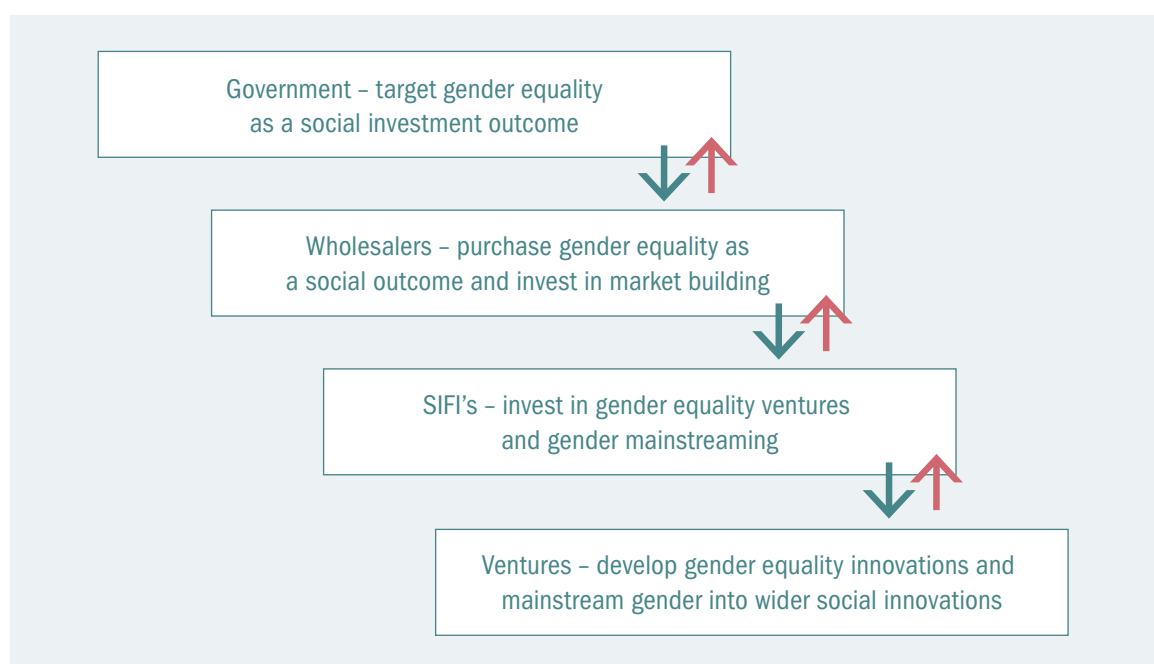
Government – target gender equality as a social investment outcome

Wholesalers – purchase gender equality as a social outcome and invest in market building

SIFI's – invest in gender equality ventures and gender mainstreaming

Ventures – develop gender equality innovations and mainstream gender into wider social innovations